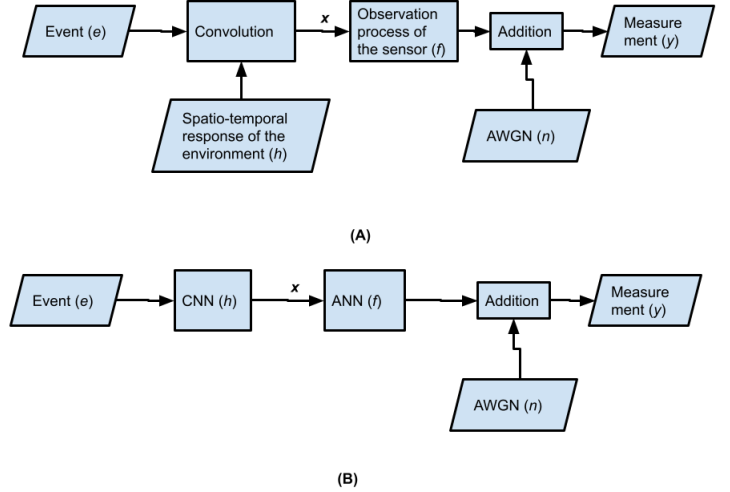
Event ($e$)

Convolution

$x$

Observation process of the sensor ($f$)

Addition

Measure ment ($y$)

Spatio-temporal response of the environment ($h$)

AWGN ($n$)

(A)

Event ($e$)

CNN ($h$)

$x$

ANN ($f$)

Addition

Measure ment ($y$)

AWGN ($n$)

(B)